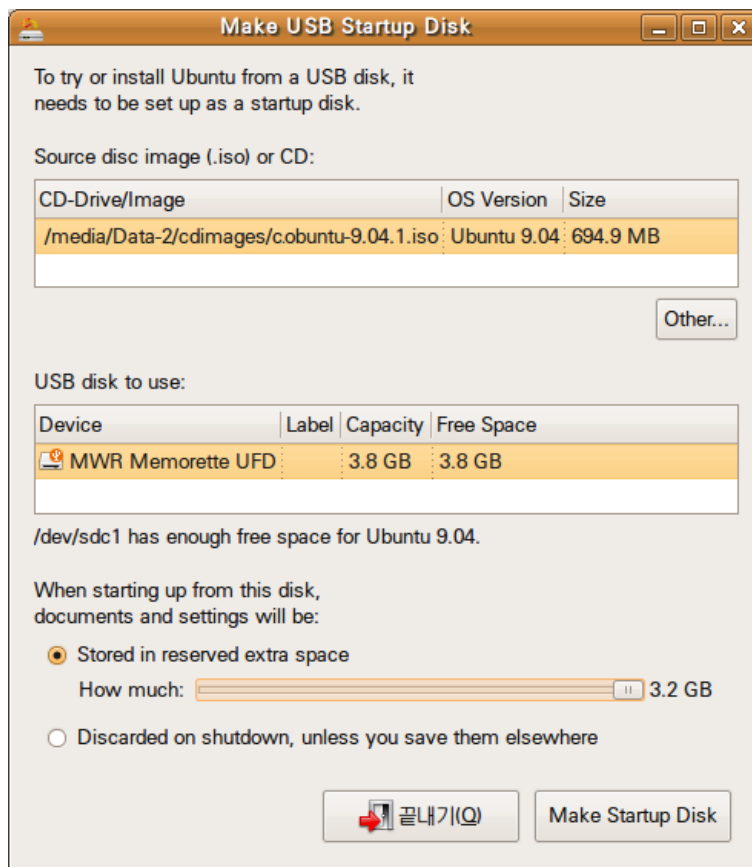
Make USB Startup Disk

To try or install Ubuntu from a USB disk, it needs to be set up as a startup disk.

Source disc image (.iso) or CD:

| CD-Drive/Image | OS Version | Size |
|---|---|---|
| /media/Data-2/cdimages/c.ubuntu-9.04.1.iso | Ubuntu 9.04 | 694.9 MB |

Other...

USB disk to use:

| Device | Label | Capacity | Free Space |
|---|---|---|---|
| MWR Memorette UFD | | 3.8 GB | 3.8 GB |

/dev/sdc1 has enough free space for Ubuntu 9.04.

When starting up from this disk, documents and settings will be:

Stored in reserved extra space

How much: 3.2 GB

Discarded on shutdown, unless you save them elsewhere

끝내기(Q)

Make Startup Disk